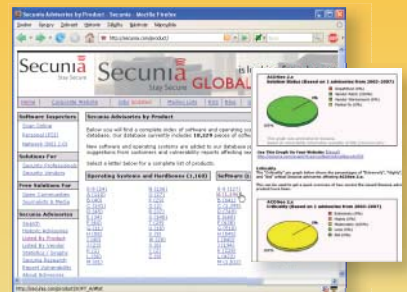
Secunia Advisories by Product - Secunia - Mozilla Firefox

http://secunia.com/product/

Secunia
Stay Secure

Secunia
Stay Secure
GLOBAL

Home | Corporate Website

Software Inspectors

Solutions For

Free Solutions For

Secunia Advisories

Search

Secunia Advisories by Product

Below you will find a complete index of software and operating systems in our database. Our database currently includes 16,329 pieces of software.

Operating Systems and Hardware (1,168)

Software

ACDSee 2.x
Solution Status (Based on 1 advisories from 2003-2007)

ACDSee 2.x
Criticality (Based on 1 advisories from 2003-2007)

http://secunia.com/product/